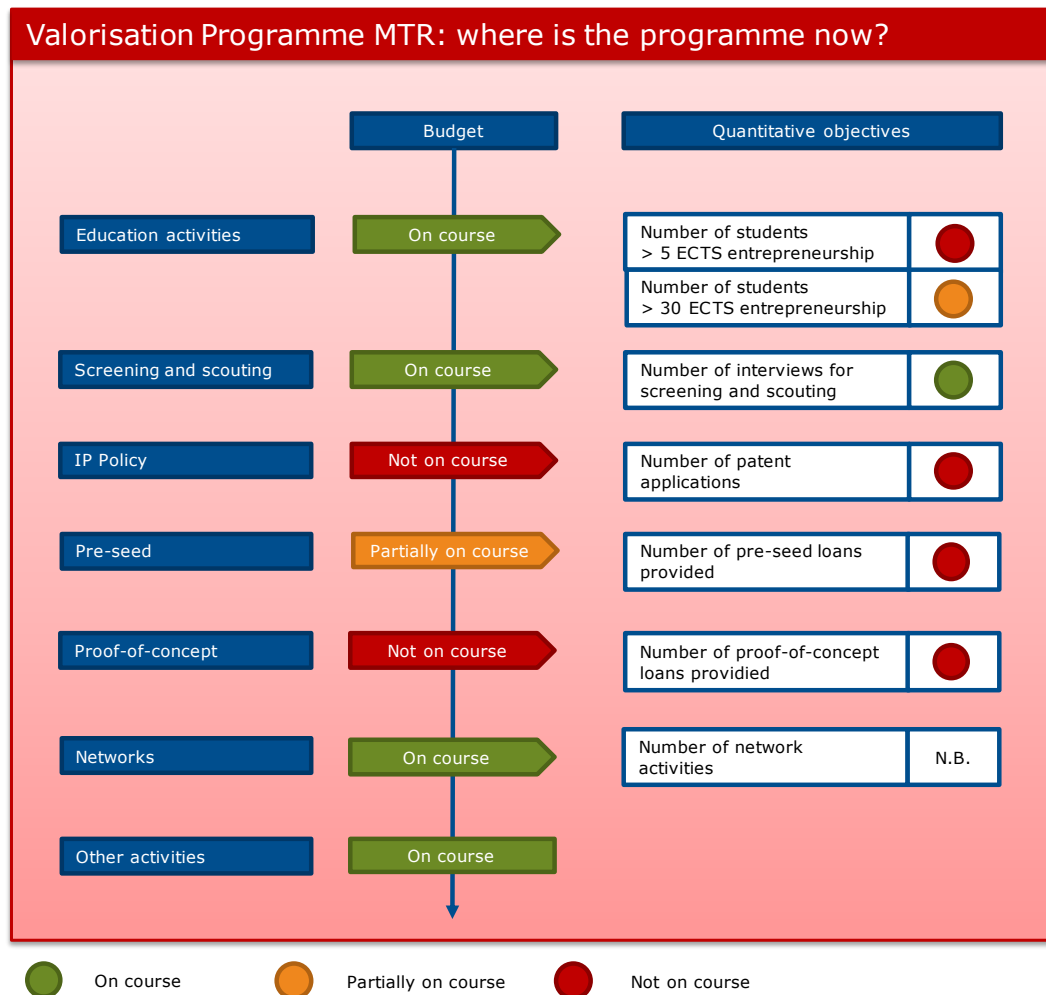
Valorisation Programme MTR: where is the programme now?

Budget

Quantitative objectives

Education activities

On course

Number of students > 5 ECTS entrepreneurship

Number of students > 30 ECTS entrepreneurship

Screening and scouting

On course

Number of interviews for screening and scouting

IP Policy

Not on course

Number of patent applications

Pre-seed

Partially on course

Number of pre-seed loans provided

Proof-of-concept

Not on course

Number of proof-of-concept loans providied

Networks

On course

Number of network activities

N.B.

Other activities

On course

On course

Partially on course

Not on course